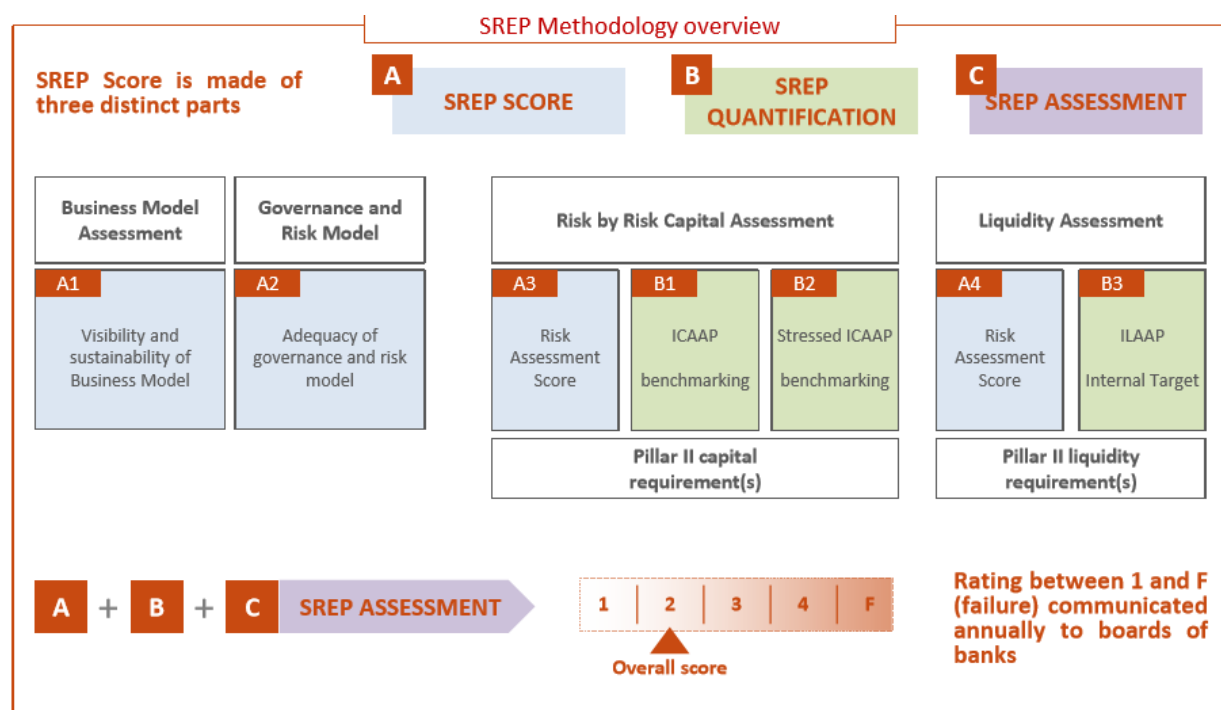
SREP Methodology overview

SREP Score is made of three distinct parts

A SREP SCORE

B SREP QUANTIFICATION

C SREP ASSESSMENT

Business Model Assessment

Governance and Risk Model

Risk by Risk Capital Assessment

Liquidity Assessment

A1 Visibility and sustainability of Business Model

A2 Adequacy of governance and risk model

A3 Risk Assessment Score

B1 ICAAP benchmarking

B2 Stressed ICAAP benchmarking

A4 Risk Assessment Score

B3 ILAAP Internal Target

Pillar II capital requirement(s)

Pillar II liquidity requirement(s)

A + B + C SREP ASSESSMENT

1 2 3 4 F

Overall score

Rating between 1 and F (failure) communicated annually to boards of banks